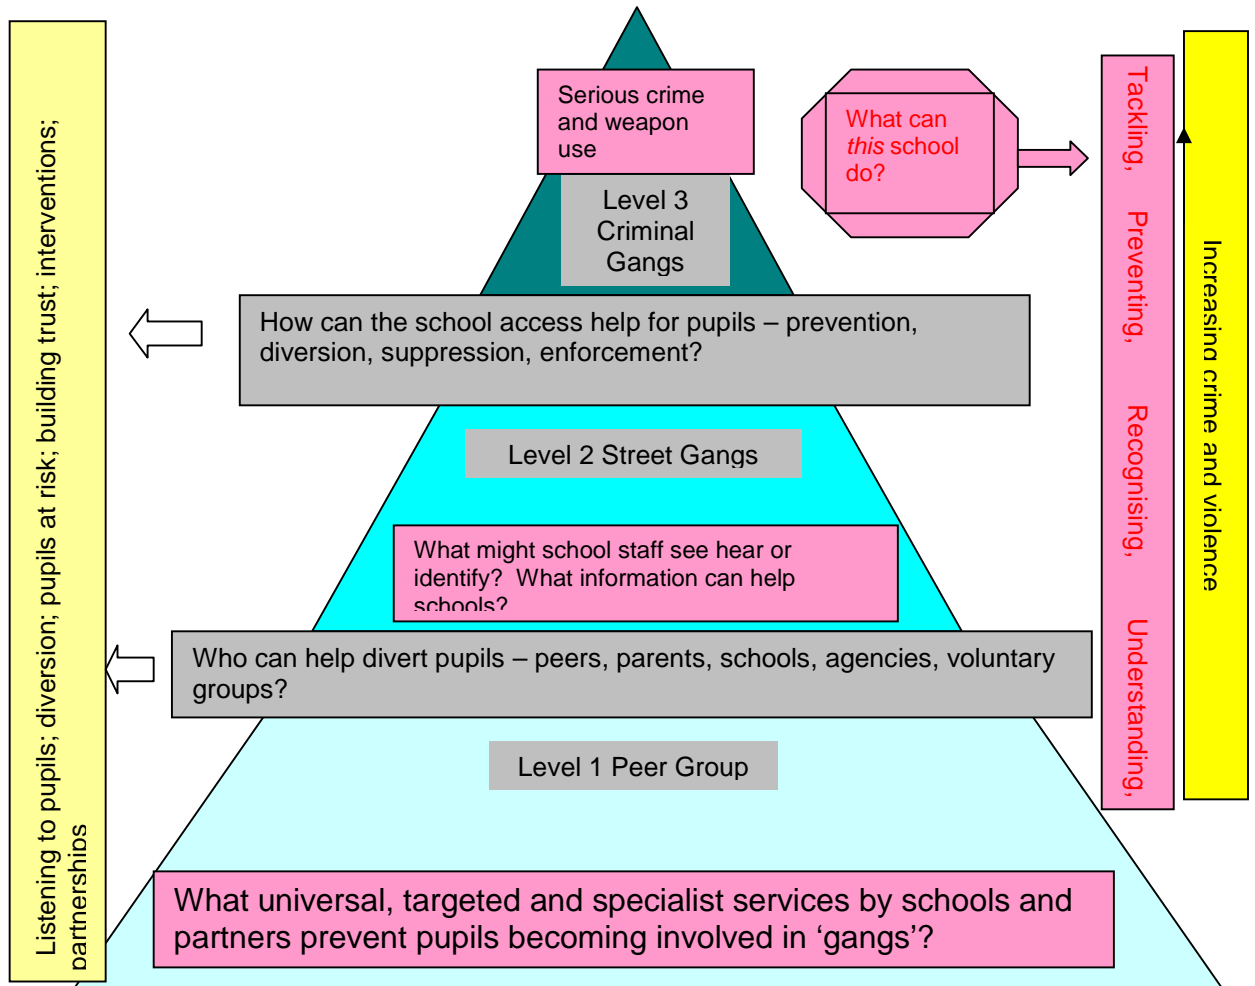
Listening to pupils; diversion; pupils at risk; building trust; interventions; partnerships

Serious crime and weapon use

Level 3 Criminal Gangs

What can *this* school do?

Tackling, Preventing, Recognising, Understanding,

Increasing crime and violence

How can the school access help for pupils – prevention, diversion, suppression, enforcement?

Level 2 Street Gangs

What might school staff see hear or identify? What information can help schools?

Who can help divert pupils – peers, parents, schools, agencies, voluntary groups?

Level 1 Peer Group

What universal, targeted and specialist services by schools and partners prevent pupils becoming involved in ‘gangs’?